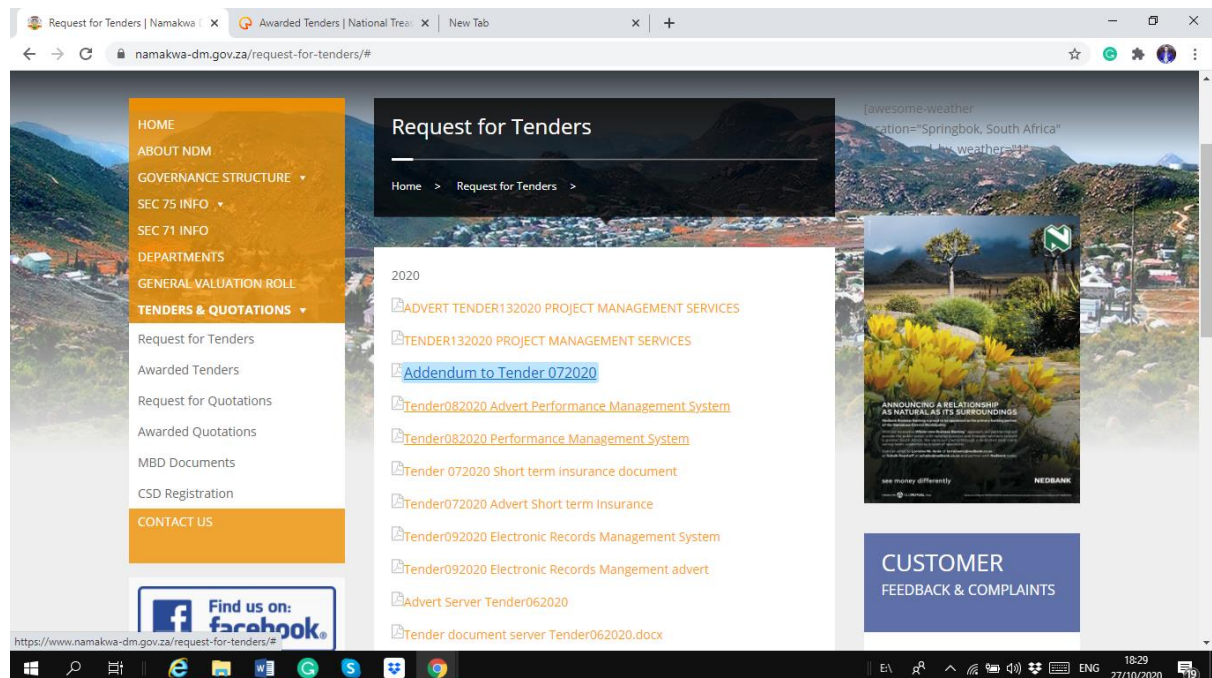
Request for Tenders | Namakwa D ×
Awarded Tenders | National Trea ×
New Tab ×
+

namakwa-dm.gov.za/request-for-tenders/#

HOME
ABOUT NDM
GOVERNANCE STRUCTURE ▾
SEC 75 INFO ▾
SEC 71 INFO
DEPARTMENTS
GENERAL VALUATION ROLL
TENDERS & QUOTATIONS ▾
Request for Tenders
Awarded Tenders
Request for Quotations
Awarded Quotations
MBD Documents
CSD Registration
CONTACT US

Find us on: facebook.

Request for Tenders

Home > Request for Tenders >

2020

ADVERT TENDER132020 PROJECT MANAGEMENT SERVICES
TENDER132020 PROJECT MANAGEMENT SERVICES
Addendum to Tender 072020
Tender082020 Advert Performance Management System
Tender082020 Performance Management System
Tender 072020 Short term insurance document
Tender072020 Advert Short term Insurance
Tender092020 Electronic Records Management System
Tender092020 Electronic Records Mangement advert
Advert Server Tender062020
Tender document server Tender062020.docx

[awesome-weather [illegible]cation="Springbok, South Africa" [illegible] by_weather="1" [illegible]

ANNOUNCING A RELATIONSHIP AS NATURAL AS ITS SURROUNDINGS
see money differently
NEDBANK

CUSTOMER
FEEDBACK & COMPLAINTS

https://www.namakwa-dm.gov.za/request-for-tenders/#

ENG 18:29 27/10/2020 19